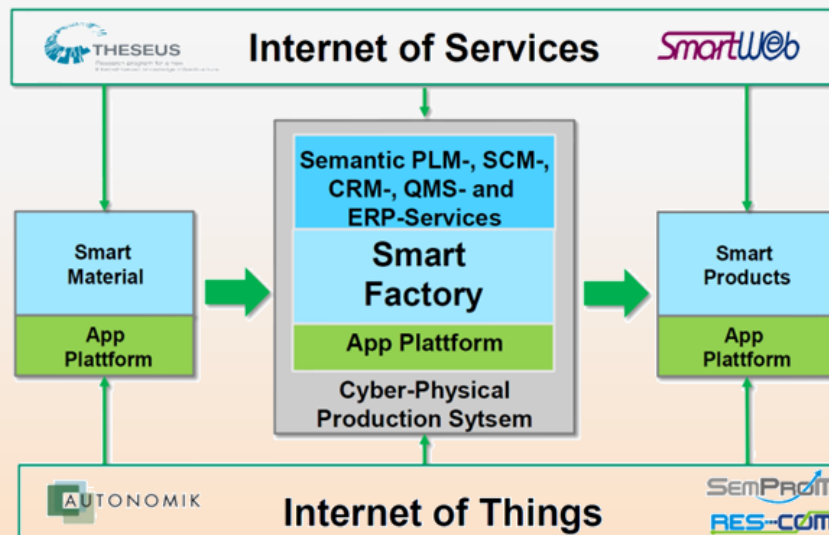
THESEUS
Research program for a new Internet-based knowledge infrastructure

Internet of Services

SmartWeb

Semantic PLM-, SCM-, CRM-, QMS- and ERP-Services

Smart Factory

App Plattform

Cyber-Physical Production Sytsem

Smart Material

App Plattform

Smart Products

App Plattform

AUTONOMIK

Internet of Things

SemProM

RES-COM